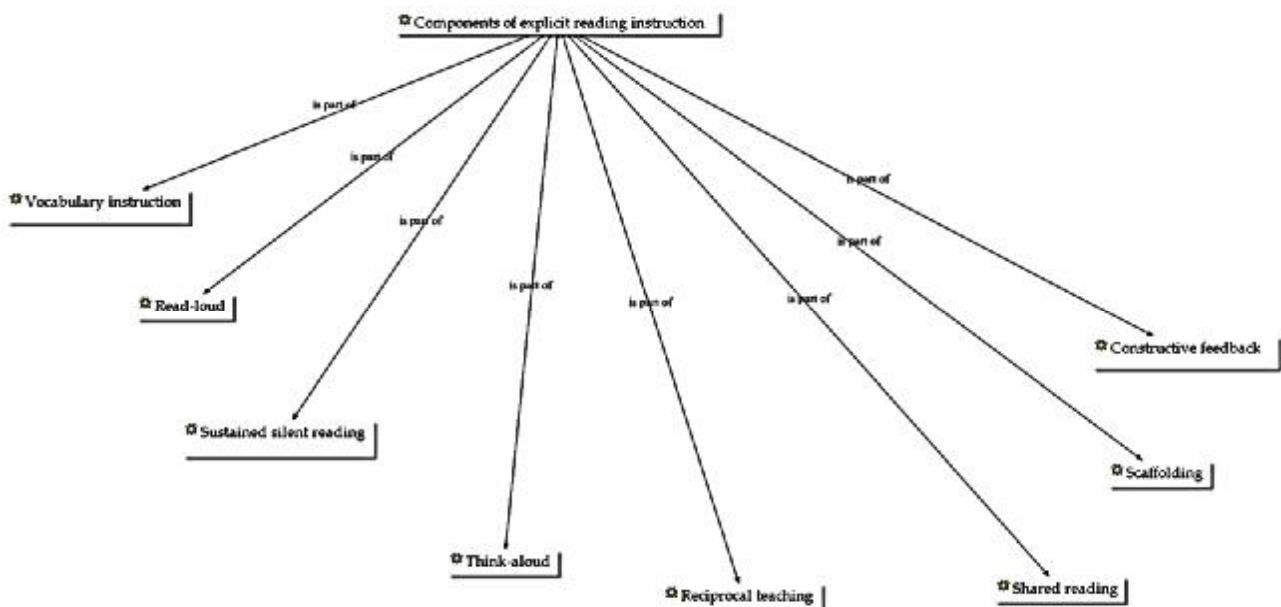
Components of explicit reading instruction

is part of

Vocabulary instruction

is part of

Read-loud

is part of

Sustained silent reading

is part of

Think-aloud

is part of

Reciprocal teaching

is part of

Shared reading

is part of

Scaffolding

is part of

Constructive feedback